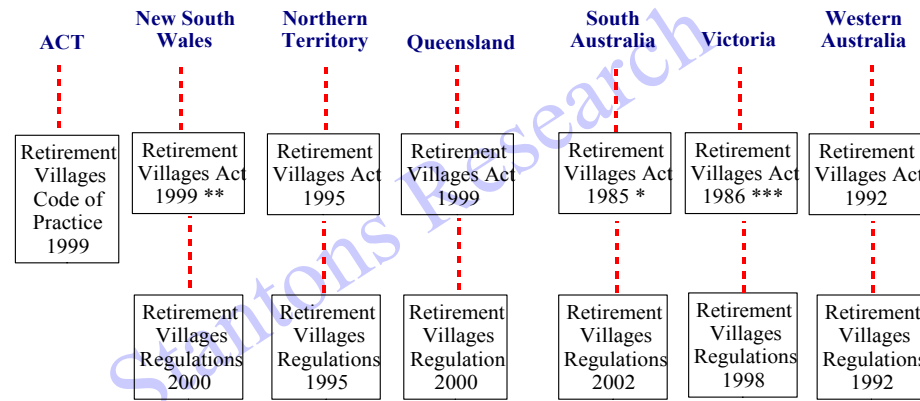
ACT

Retirement Villages Code of Practice 1999

New South Wales

Retirement Villages Act 1999 **

Retirement Villages Regulations 2000

Northern Territory

Retirement Villages Act 1995

Retirement Villages Regulations 1995

Queensland

Retirement Villages Act 1999

Retirement Villages Regulation 2000

South Australia

Retirement Villages Act 1985 *

Retirement Villages Regulations 2002

Victoria

Retirement Villages Act 1986 ***

Retirement Villages Regulations 1998

Western Australia

Retirement Villages Act 1992

Retirement Villages Regulations 1992

Stantons Research